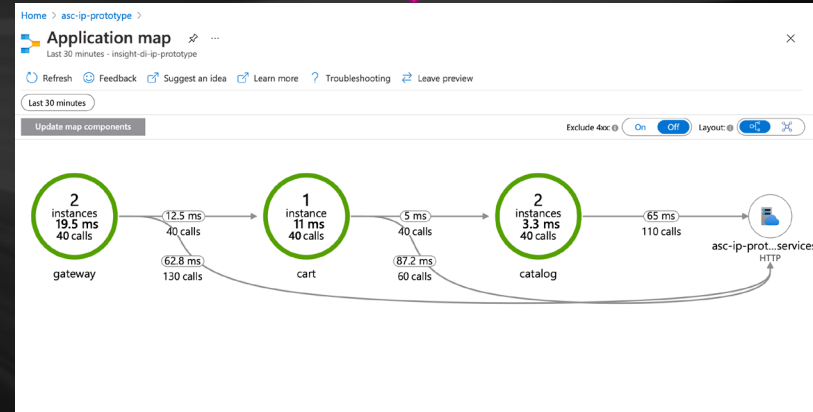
Home > asc-ip-prototype >

Application map

Last 30 minutes - insight-di-ip-prototype

Refresh Feedback Suggest an idea Learn more ? Troubleshooting Leave preview

Last 30 minutes

Update map components

Exclude 4xx On Off Layout:

2 instances 19.5 ms 40 calls

gateway

12.5 ms 40 calls

62.8 ms 130 calls

1 instance 11 ms 40 calls

cart

5 ms 40 calls

87.2 ms 60 calls

2 instances 3.3 ms 40 calls

catalog

65 ms 110 calls

asc-ip-prot...services HTTP